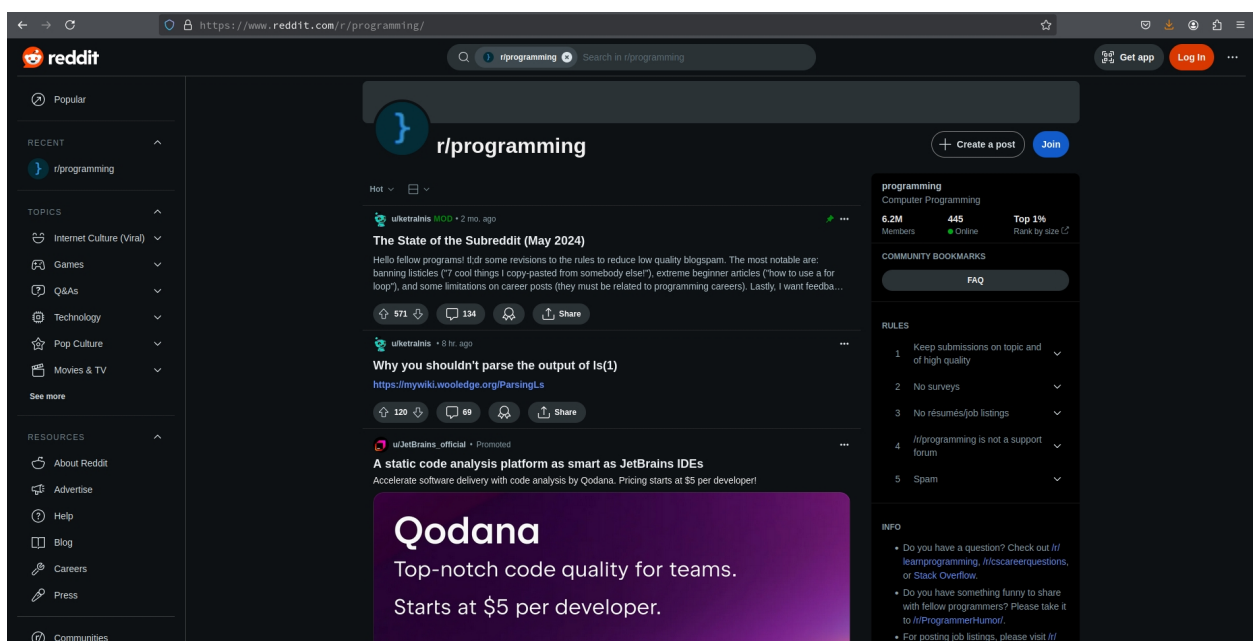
https://www.reddit.com/r/programming/

reddit

r/programming

Search in r/programming

Get app

Log In

Popular

RECENT

r/programming

TOPICS

Internet Culture (Viral)

Games

Q&As

Technology

Pop Culture

Movies & TV

See more

RESOURCES

About Reddit

Advertise

Help

Blog

Careers

Press

Communities

r/programming

Create a post

Join

Hot

u/ketralnis MOD • 2 mo. ago

The State of the Subreddit (May 2024)

Hello fellow programs! tl;dr some revisions to the rules to reduce low quality blogspam. The most notable are: banning listicles ("7 cool things I copy-pasted from somebody else!"), extreme beginner articles ("how to use a for loop"), and some limitations on career posts (they must be related to programming careers). Lastly, I want feedba...

571

134

Share

u/ketralnis • 8 hr. ago

Why you shouldn't parse the output of ls(1)

https://mywiki.wooledge.org/ParsingLs

120

69

Share

u/JetBrains_official • Promoted

A static code analysis platform as smart as JetBrains IDEs

Accelerate software delivery with code analysis by Qodana. Pricing starts at $5 per developer!

Qodana

Top-notch code quality for teams.

Starts at $5 per developer.

programming

Computer Programming

6.2M
Members

445
Online

Top 1%
Rank by size

COMMUNITY BOOKMARKS

FAQ

RULES

1 Keep submissions on topic and of high quality

2 No surveys

3 No résumés/job listings

4 /r/programming is not a support forum

5 Spam

INFO

• Do you have a question? Check out /r/learnprogramming, /r/cscareerquestions, or Stack Overflow.

• Do you have something funny to share with fellow programmers? Please take it to /r/ProgrammerHumor/.

• For posting job listings, please visit /r/